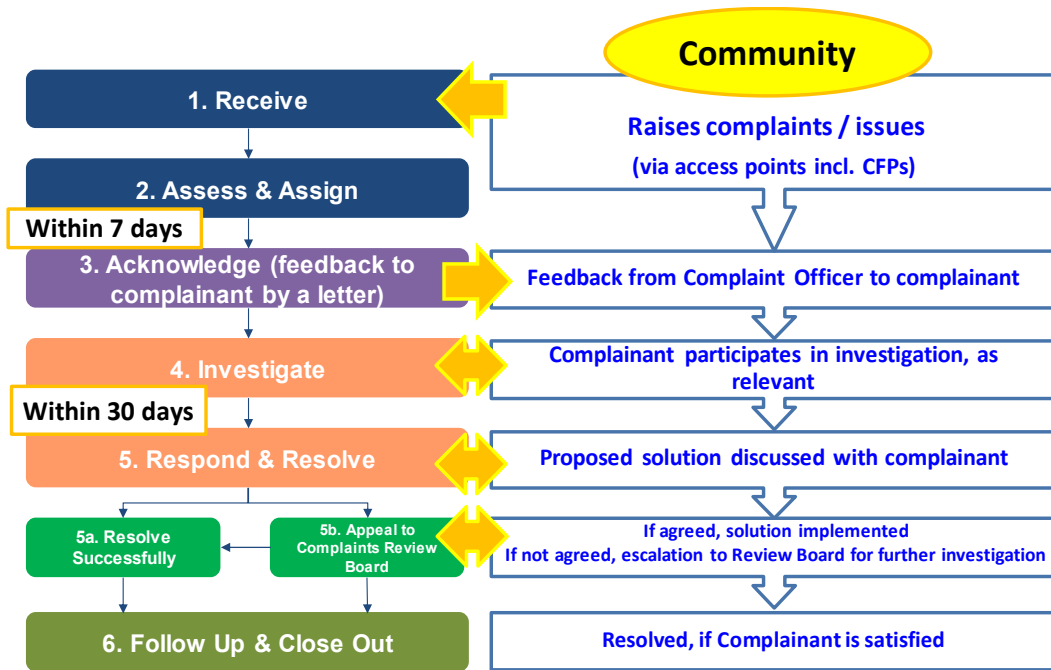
Community

1. Receive

Raises complaints / issues

(via access points incl. CFPs)

2. Assess & Assign

Within 7 days

3. Acknowledge (feedback to complainant by a letter)

Feedback from Complaint Officer to complainant

4. Investigate

Complainant participates in investigation, as relevant

Within 30 days

5. Respond & Resolve

Proposed solution discussed with complainant

5a. Resolve Successfully

5b. Appeal to Complaints Review Board

If agreed, solution implemented
If not agreed, escalation to Review Board for further investigation

6. Follow Up & Close Out

Resolved, if Complainant is satisfied